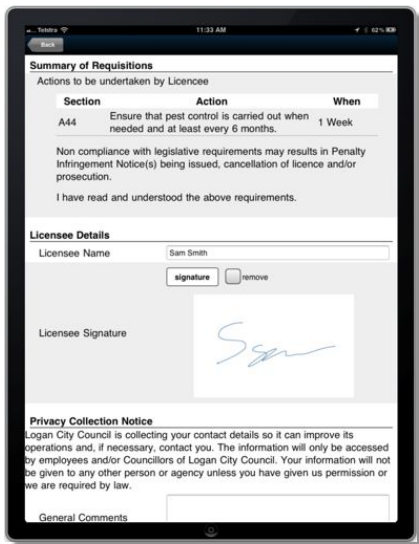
Telstra 11:33 AM 62%

Back

Summary of Requisitions

Actions to be undertaken by Licencee

| Section | Action | When |
|---|---|---|
| A44 | Ensure that pest control is carried out when needed and at least every 6 months. | 1 Week |

Non compliance with legislative requirements may results in Penalty Infringement Notice(s) being issued, cancellation of licence and/or prosecution.

I have read and understood the above requirements.

Licensee Details

Licensee Name Sam Smith

signature remove

Licensee Signature

Privacy Collection Notice

Logan City Council is collecting your contact details so it can improve its operations and, if necessary, contact you. The information will only be accessed by employees and/or Councillors of Logan City Council. Your information will not be given to any other person or agency unless you have given us permission or we are required by law.

General Comments